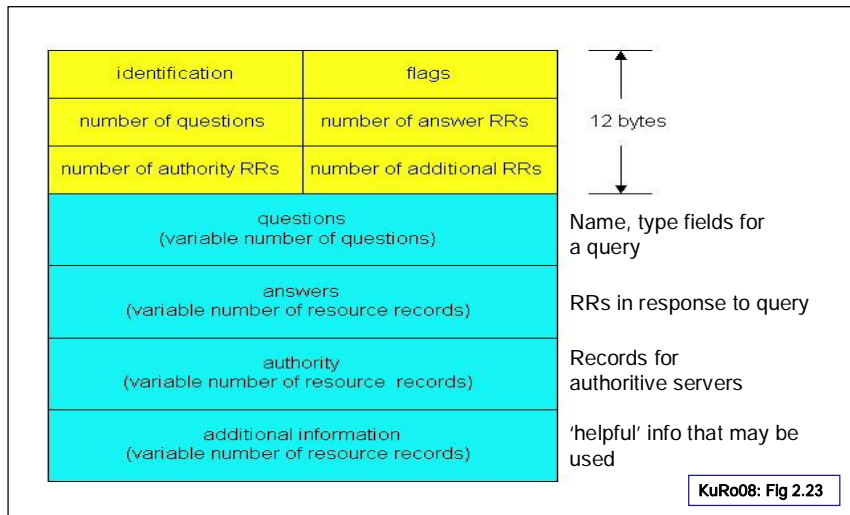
| identification | flags |
|---|---|
| number of questions | number of answer RRs |
| number of authority RRs | number of additional RRs |

12 bytes

questions
(variable number of questions)

Name, type fields for a query

answers
(variable number of resource records)

RRs in response to query

authority
(variable number of resource records)

Records for authoritive servers

additional information
(variable number of resource records)

'helpful' info that may be used

KuRo08: Fig 2.23